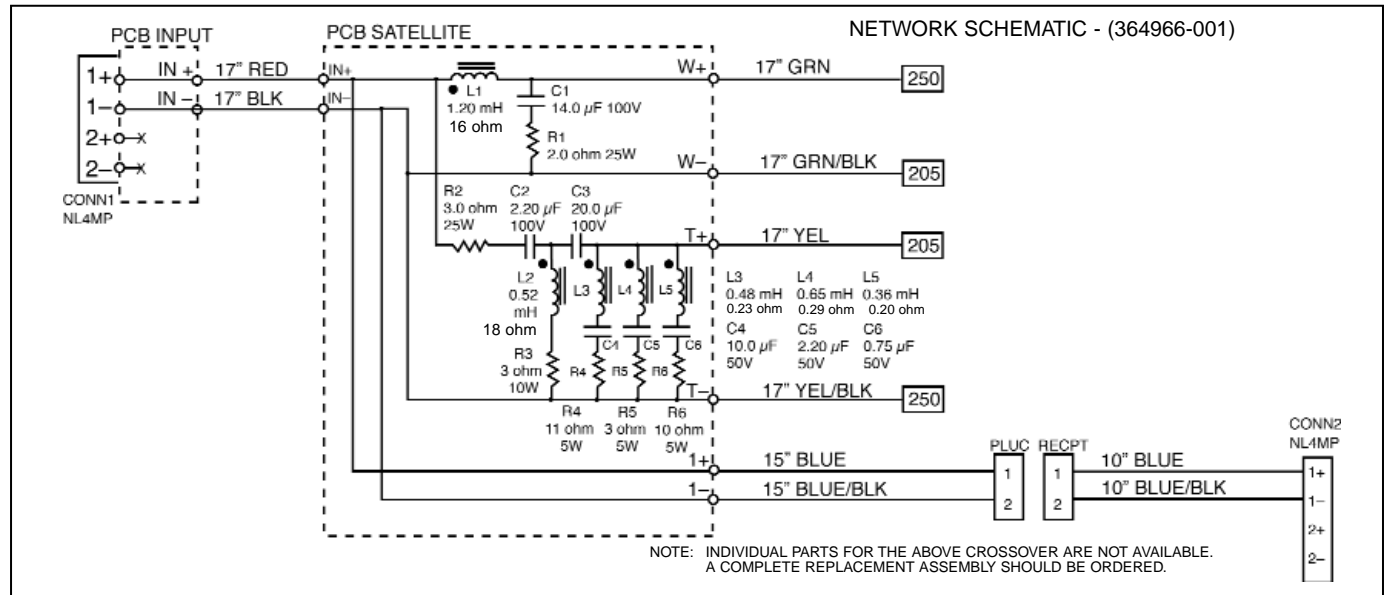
NETWORK SCHEMATIC - (364966-001)

PCB INPUT

PCB SATELLITE

1+
1−
2+
2−
IN +
IN −
17" RED
17" BLK
IN+
IN−
CONN1
NL4MP

L1
1.20 mH
16 ohm
C1
14.0 $\mu$F 100V
R1
2.0 ohm 25W

W+
17" GRN
250
W−
17" GRN/BLK
205

R2
3.0 ohm
25W
C2
2.20 $\mu$F
100V
C3
20.0 $\mu$F
100V

T+
17" YEL
205

L2
0.52
mH
18 ohm
L3
L4
L5

L3
0.48 mH
0.23 ohm
L4
0.65 mH
0.29 ohm
L5
0.36 mH
0.20 ohm
C4
10.0 $\mu$F
50V
C5
2.20 $\mu$F
50V
C6
0.75 $\mu$F
50V

R3
3 ohm
10W
C4
C5
C6
R4
R5
R6

T−
17" YEL/BLK
250

R4
11 ohm
5W
R5
3 ohm
5W
R6
10 ohm
5W

1+
15" BLUE
1−
15" BLUE/BLK

PLUC
1
2
RECPT
1
2
10" BLUE
10" BLUE/BLK

CONN2
NL4MP
1+
1−
2+
2−

NOTE: INDIVIDUAL PARTS FOR THE ABOVE CROSSOVER ARE NOT AVAILABLE. A COMPLETE REPLACEMENT ASSEMBLY SHOULD BE ORDERED.